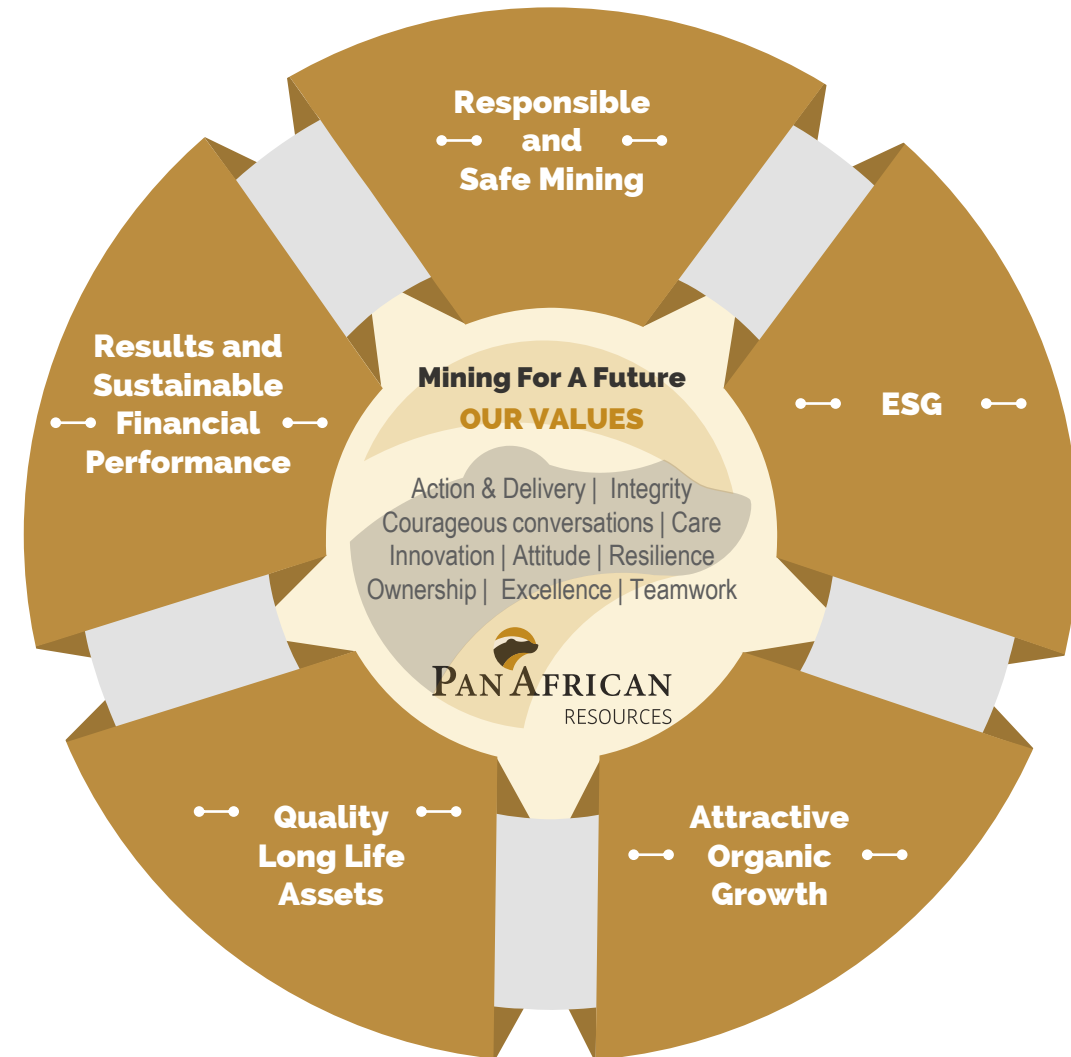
Responsible and Safe Mining

ESG

Attractive Organic Growth

Quality Long Life Assets

Results and Sustainable Financial Performance

Mining For A Future

OUR VALUES

Action & Delivery | Integrity
Courageous conversations | Care
Innovation | Attitude | Resilience
Ownership | Excellence | Teamwork

PAN AFRICAN
RESOURCES